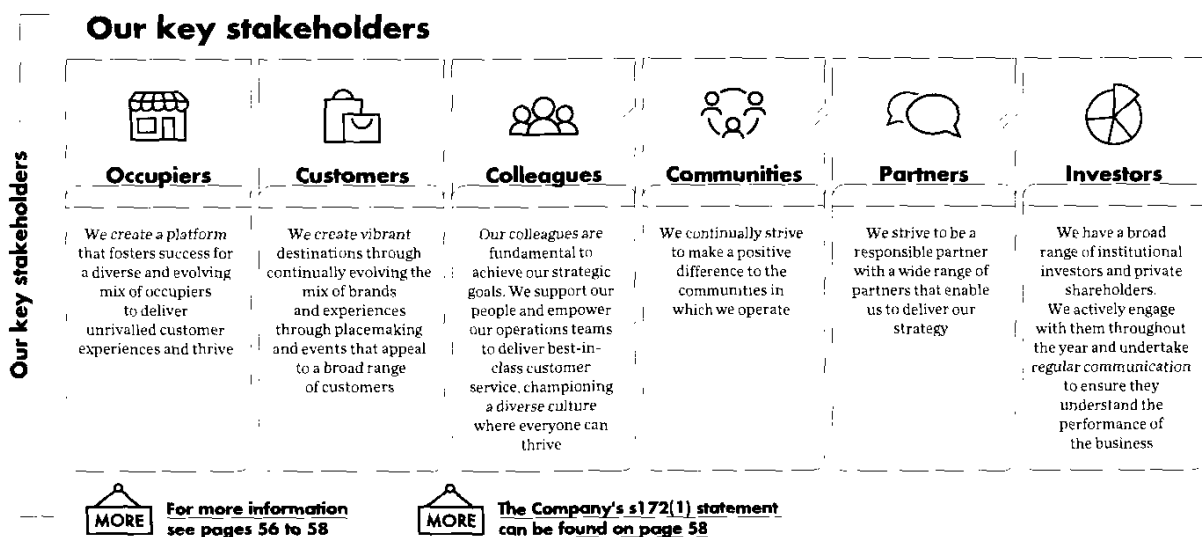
Our key stakeholders

Our key stakeholders

| Occupiers | Customers | Colleagues | Communities | Partners | Investors |
|---|---|---|---|---|---|
| We create a platform that fosters success for a diverse and evolving mix of occupiers to deliver unrivalled customer experiences and thrive | We create vibrant destinations through continually evolving the mix of brands and experiences through placemaking and events that appeal to a broad range of customers | Our colleagues are fundamental to achieve our strategic goals. We support our people and empower our operations teams to deliver best-in-class customer service, championing a diverse culture where everyone can thrive | We continually strive to make a positive difference to the communities in which we operate | We strive to be a responsible partner with a wide range of partners that enable us to deliver our strategy | We have a broad range of institutional investors and private shareholders. We actively engage with them throughout the year and undertake regular communication to ensure they understand the performance of the business |

MORE For more information see pages 56 to 58

MORE The Company's s172(1) statement can be found on page 58